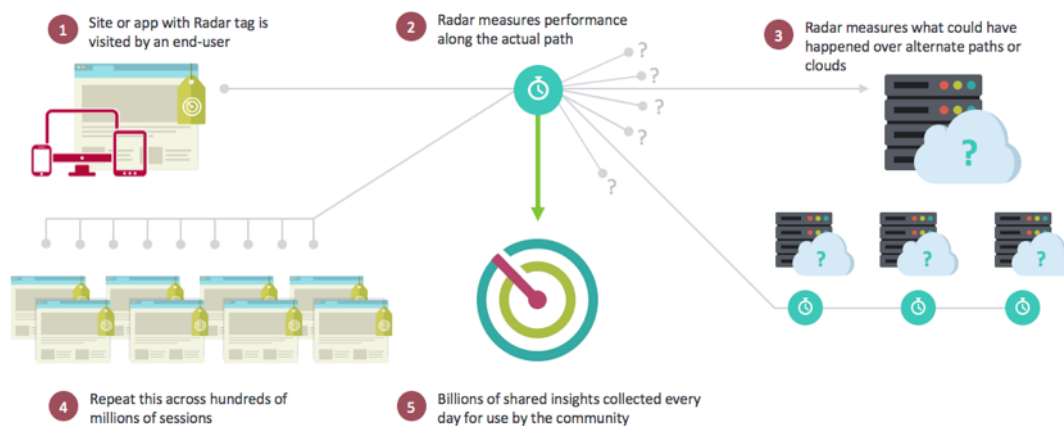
1 Site or app with Radar tag is visited by an end-user

2 Radar measures performance along the actual path

3 Radar measures what could have happened over alternate paths or clouds

?
?
?
?
?

?

?
?
?

4 Repeat this across hundreds of millions of sessions

5 Billions of shared insights collected every day for use by the community